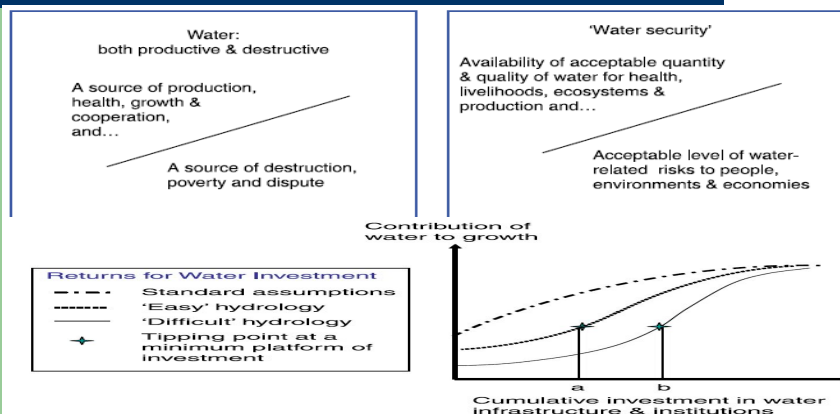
Water:
both productive & destructive

A source of production, health, growth & cooperation, and...

A source of destruction, poverty and dispute

'Water security'

Availability of acceptable quantity & quality of water for health, livelihoods, ecosystems & production and...

Acceptable level of water-related risks to people, environments & economies

Contribution of water to growth

Returns for Water Investment
Standard assumptions
'Easy' hydrology
'Difficult' hydrology
Tipping point at a minimum platform of investment

a
b

Cumulative investment in water infrastructure & institutions